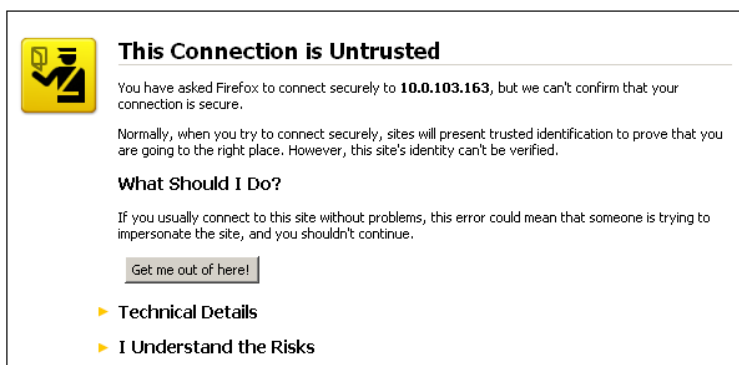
This Connection is Untrusted

You have asked Firefox to connect securely to **10.0.103.163**, but we can't confirm that your connection is secure.

Normally, when you try to connect securely, sites will present trusted identification to prove that you are going to the right place. However, this site's identity can't be verified.

What Should I Do?

If you usually connect to this site without problems, this error could mean that someone is trying to impersonate the site, and you shouldn't continue.

Get me out of here!

Technical Details

I Understand the Risks